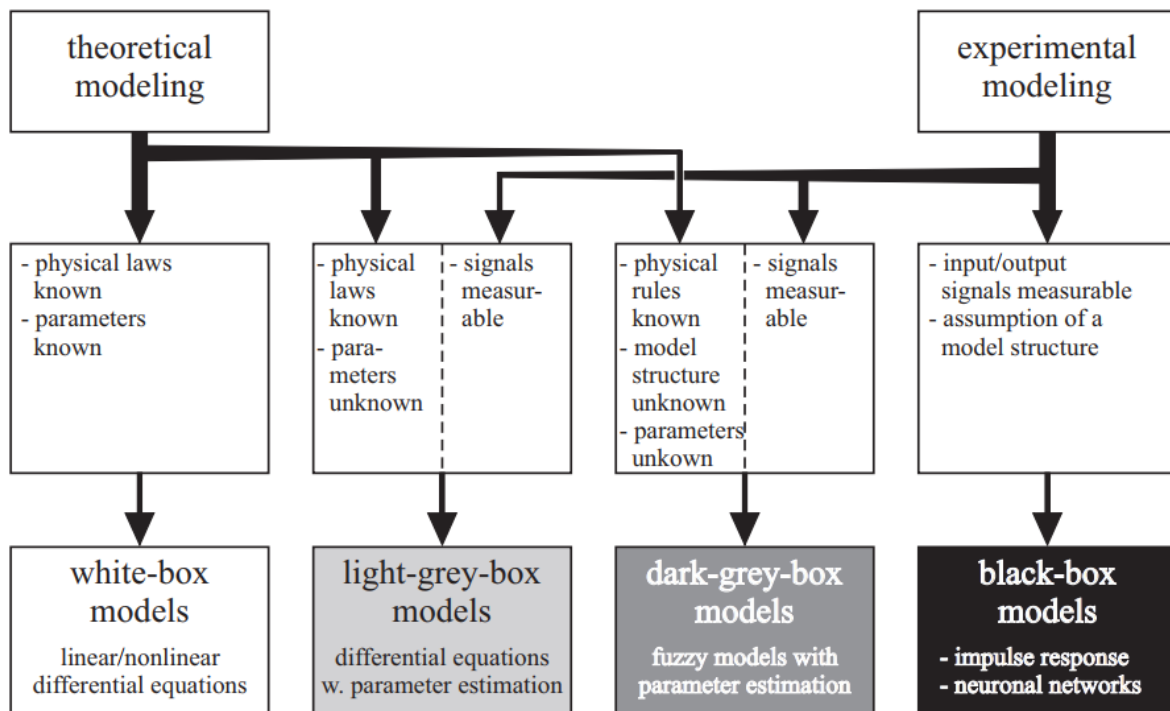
theoretical modeling

experimental modeling

- physical laws known
- parameters known

- physical laws known
- parameters unknown

- signals measurable

- physical rules known
- model structure unknown
- parameters unkown

- signals measurable

- input/output signals measurable
- assumption of a model structure

white-box models

linear/nonlinear differential equations

light-grey-box models

differential equations w. parameter estimation

dark-grey-box models

fuzzy models with parameter estimation

black-box models

- impulse response
- neuronal networks